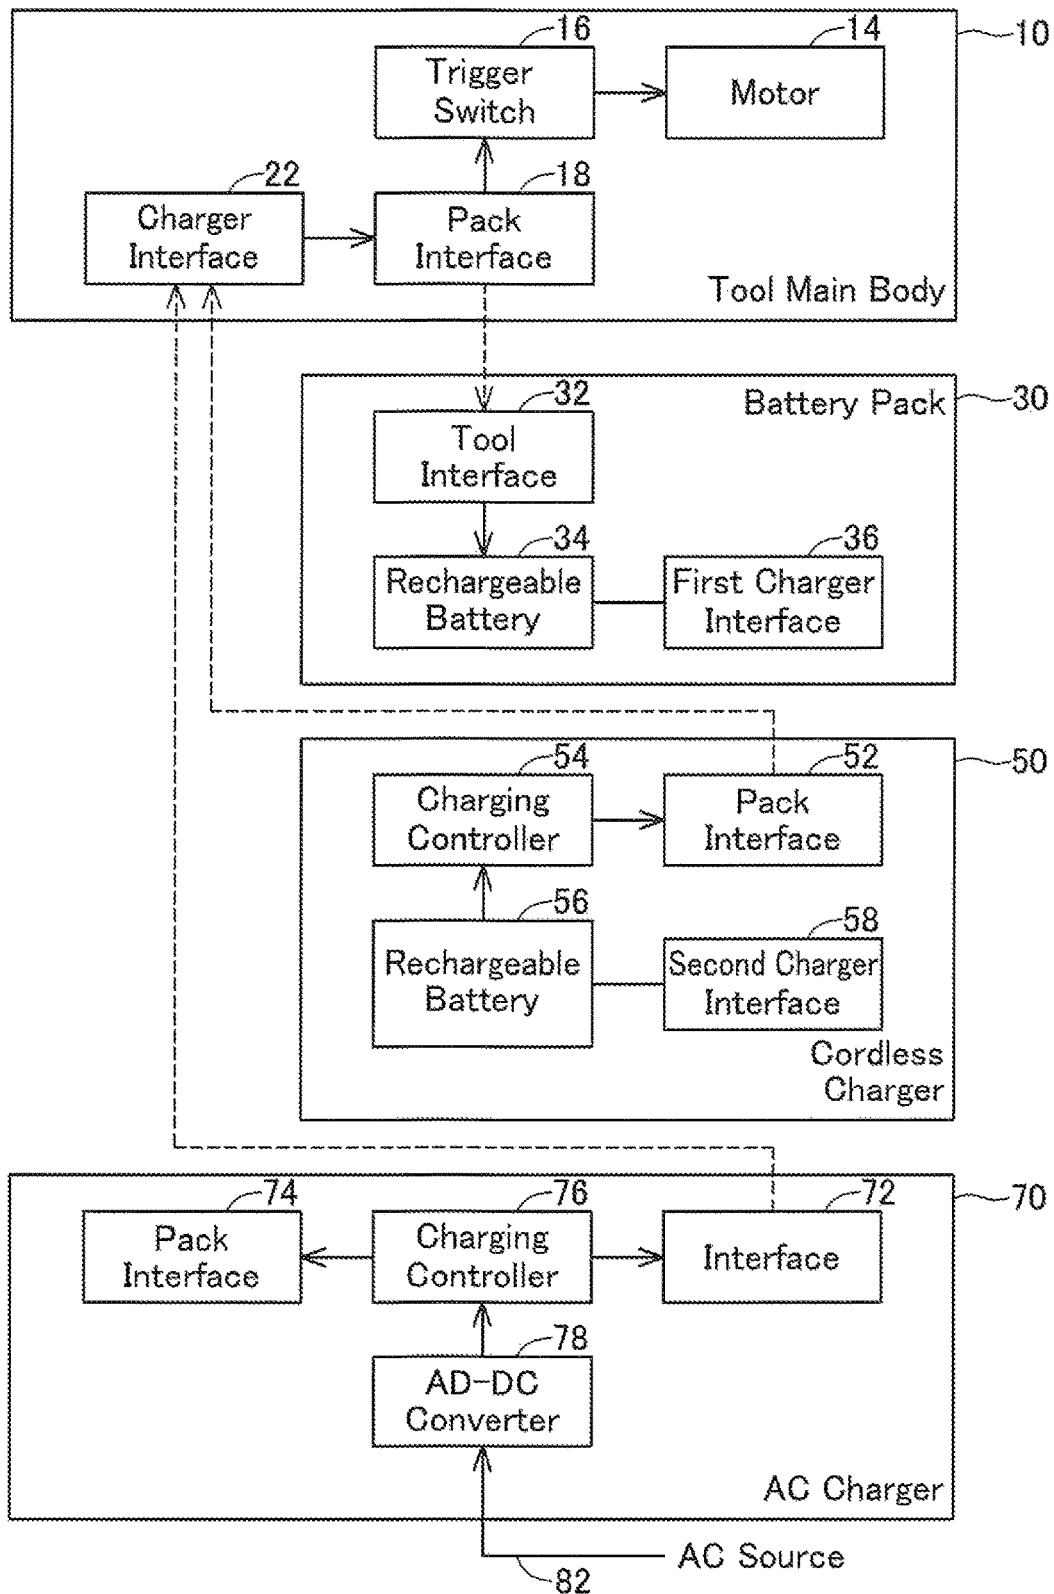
16
Trigger Switch

14
Motor

10

22
Charger Interface

18
Pack Interface

Tool Main Body

Battery Pack

30

32
Tool Interface

34
Rechargeable Battery

36
First Charger Interface

50

54
Charging Controller

52
Pack Interface

56
Rechargeable Battery

58
Second Charger Interface

Cordless Charger

70

74
Pack Interface

76
Charging Controller

72
Interface

78
AD-DC Converter

AC Charger

AC Source

82